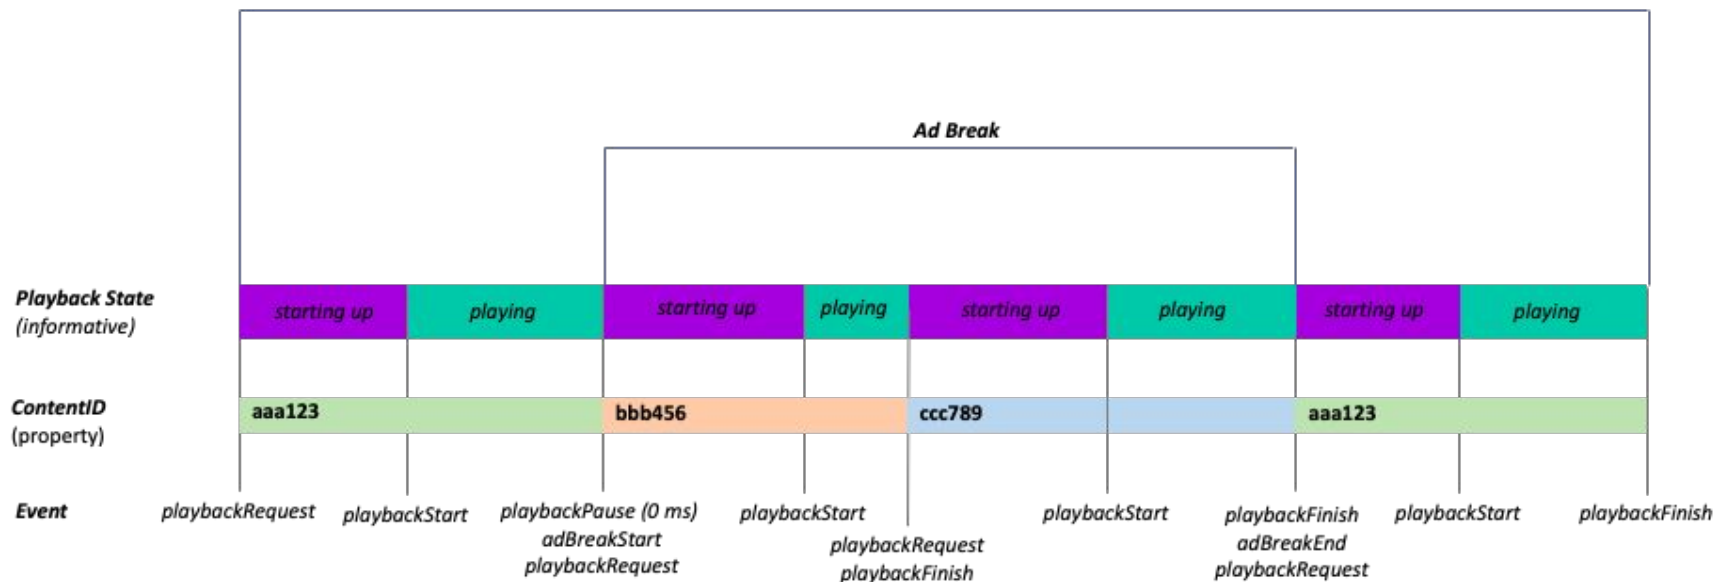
Ad Break

Playback State
(informative)

starting up
playing
starting up
playing
starting up
playing
starting up
playing

ContentID
(property)

aaa123
bbb456
ccc789
aaa123

Event

playbackRequest
playbackStart
playbackPause (0 ms)
adBreakStart
playbackRequest
playbackStart
playbackRequest
playbackFinish
playbackStart
playbackFinish
adBreakEnd
playbackRequest
playbackStart
playbackFinish